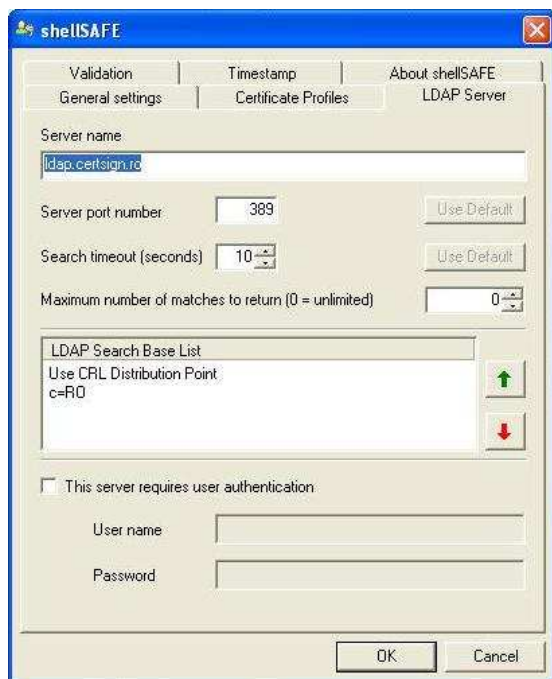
shellSAFE

Validation | Timestamp | About shellSAFE
General settings | Certificate Profiles | LDAP Server

Server name
ldap.certsign.ro

Server port number 389 Use Default

Search timeout (seconds) 10 Use Default

Maximum number of matches to return (0 = unlimited) 0

LDAP Search Base List
Use CRL Distribution Point
c=RO

This server requires user authentication

User name

Password

OK Cancel